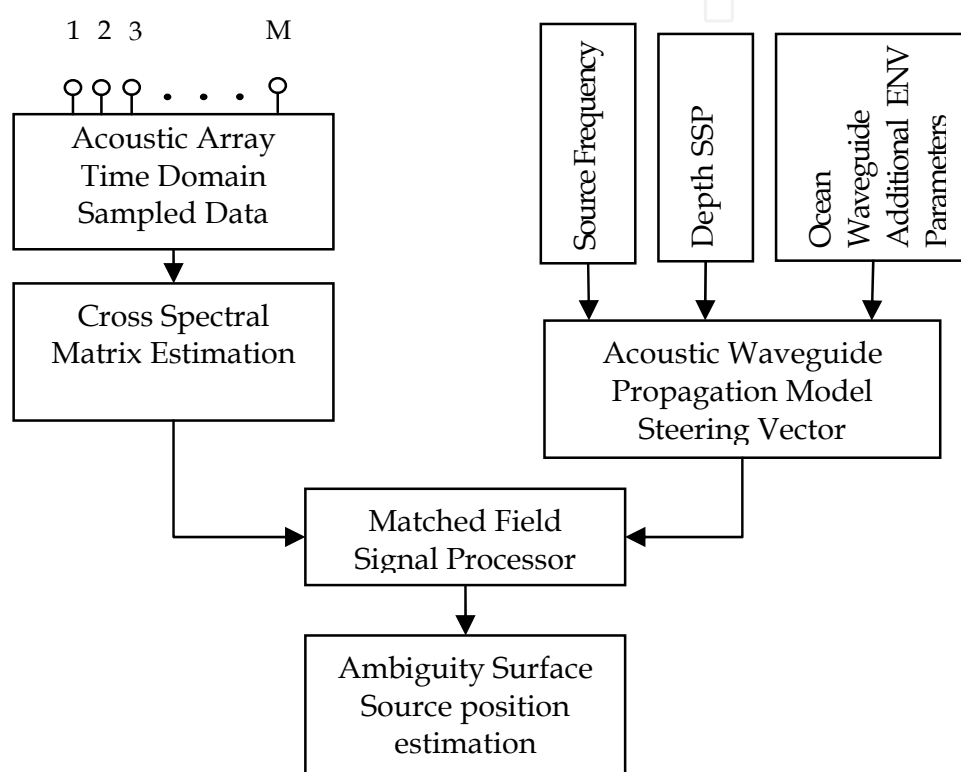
1 2 3 M

Acoustic Array Time Domain Sampled Data

Cross Spectral Matrix Estimation

Source Frequency

Depth SSP

Ocean Waveguide Additional ENV Parameters

Acoustic Waveguide Propagation Model Steering Vector

Matched Field Signal Processor

Ambiguity Surface Source position estimation